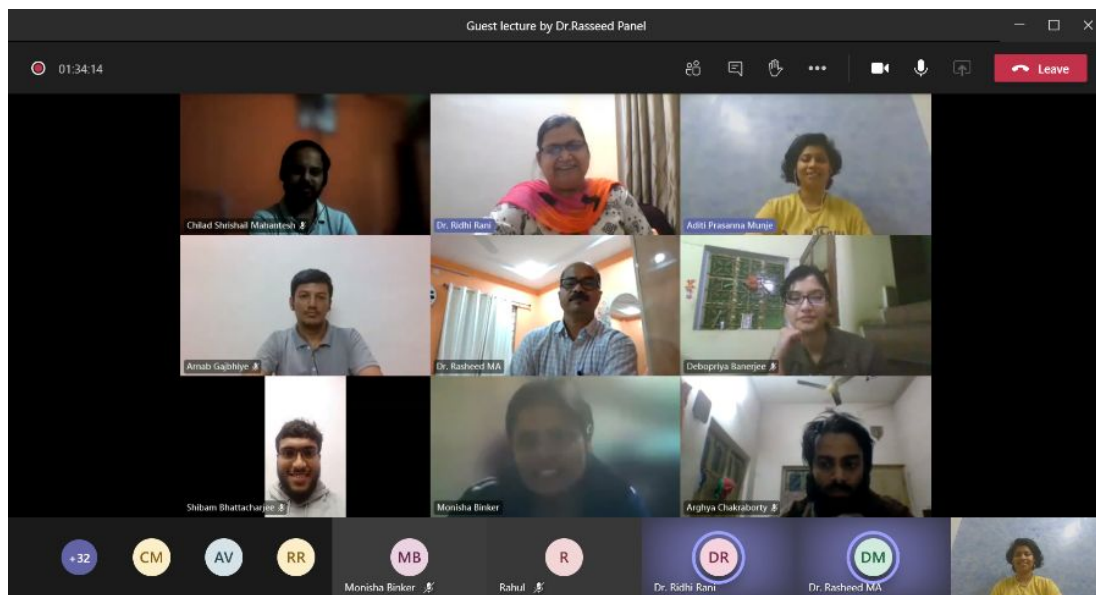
Guest lecture by Dr.Rasseed Panel

01:34:14

Leave

Chilad Shrishail Mahantesh

Dr. Ridhi Rani

Aditi Prasanna Munje

Arnab Gajbhiye

Dr. Rasheed MA

Debopriya Banerjee

Shibam Bhattacharjee

Monisha Binker

Arghya Chakraborty

+32

CM

AV

RR

MB

Monisha Binker

R

Rahul

DR

Dr. Ridhi Rani

DM

Dr. Rasheed MA